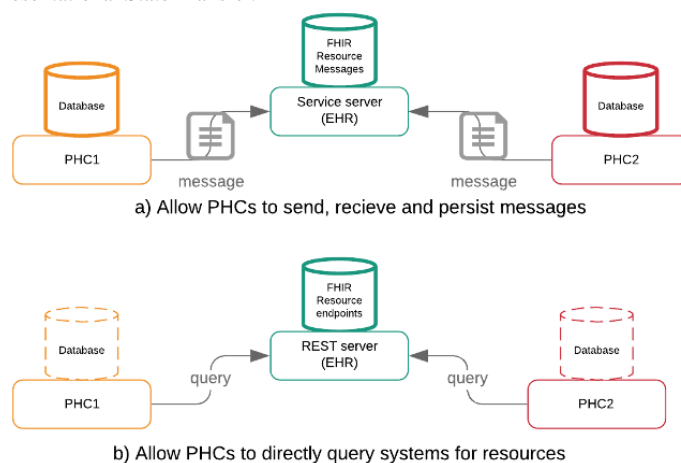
FHIR Resource Messages

Database

Service server (EHR)

Database

PHC1

PHC2

message

message

a) Allow PHCs to send, recieve and persist messages

FHIR Resource endpoints

Database

REST server (EHR)

Database

query

query

PHC1

PHC2

b) Allow PHCs to directly query systems for resources